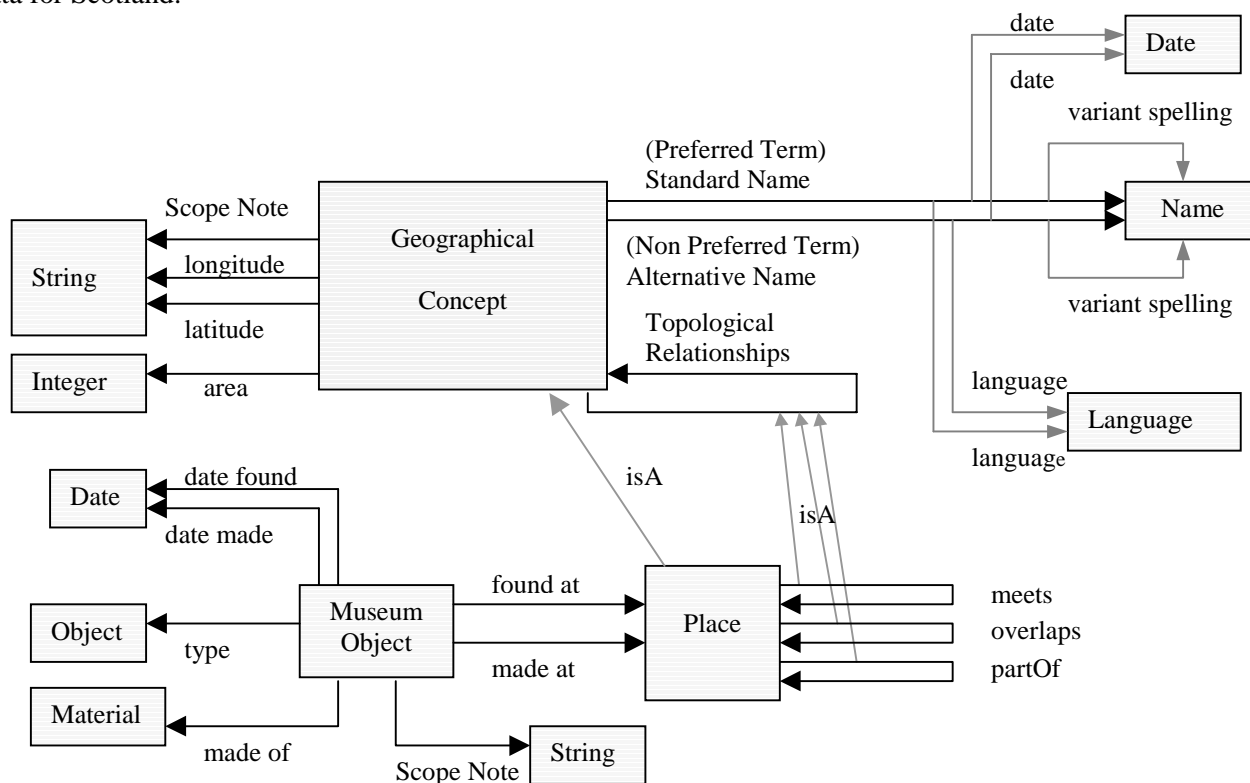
ata for Scotland.

date
Date
date
variant spelling
(Preferred Term)
Standard Name
Scope Note
Name
Geographical
Concept
String
longitude
(Non Preferred Term)
Alternative Name
latitude
variant spelling
Topological
Relationships
Integer
area
language
Language
language
Date
date found
isA
date made
isA
Museum
Object
found at
Place
meets
Object
overlaps
type
made at
partOf
Material
made of
String
Scope Note